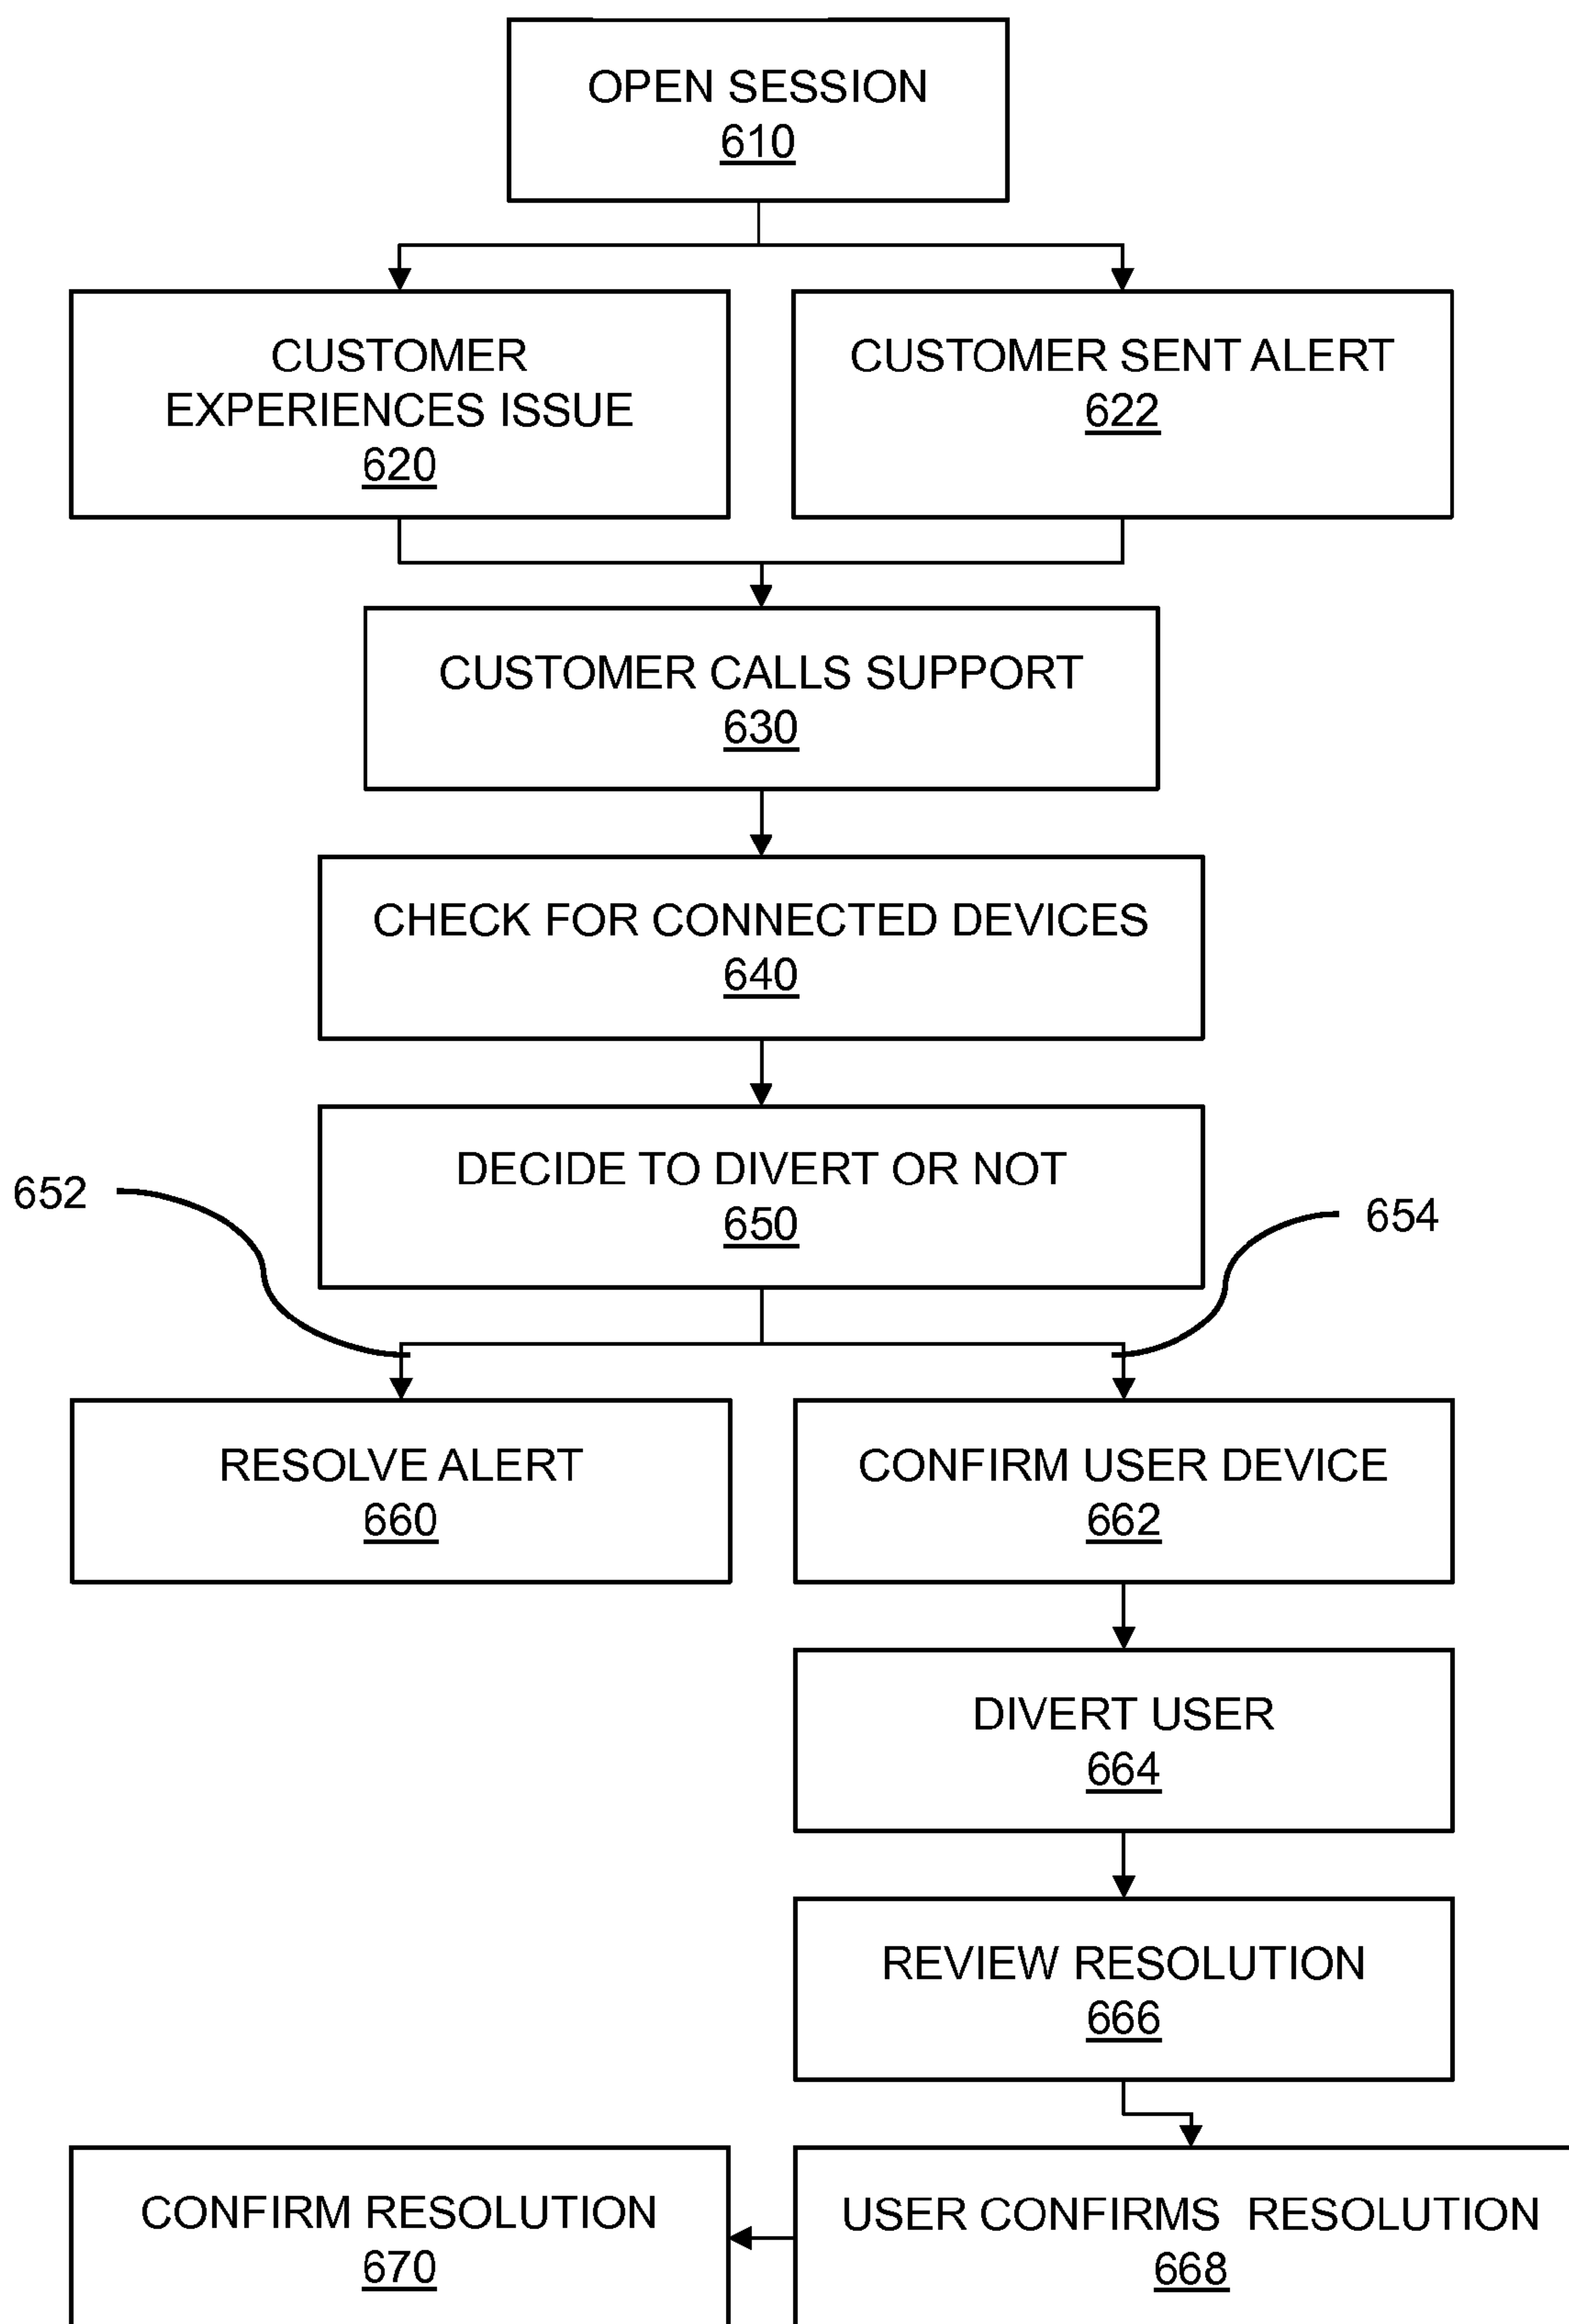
OPEN SESSION
610

CUSTOMER EXPERIENCES ISSUE
620

CUSTOMER SENT ALERT
622

CUSTOMER CALLS SUPPORT
630

CHECK FOR CONNECTED DEVICES
640

652

DECIDE TO DIVERT OR NOT
650

654

RESOLVE ALERT
660

CONFIRM USER DEVICE
662

DIVERT USER
664

REVIEW RESOLUTION
666

CONFIRM RESOLUTION
670

USER CONFIRMS RESOLUTION
668